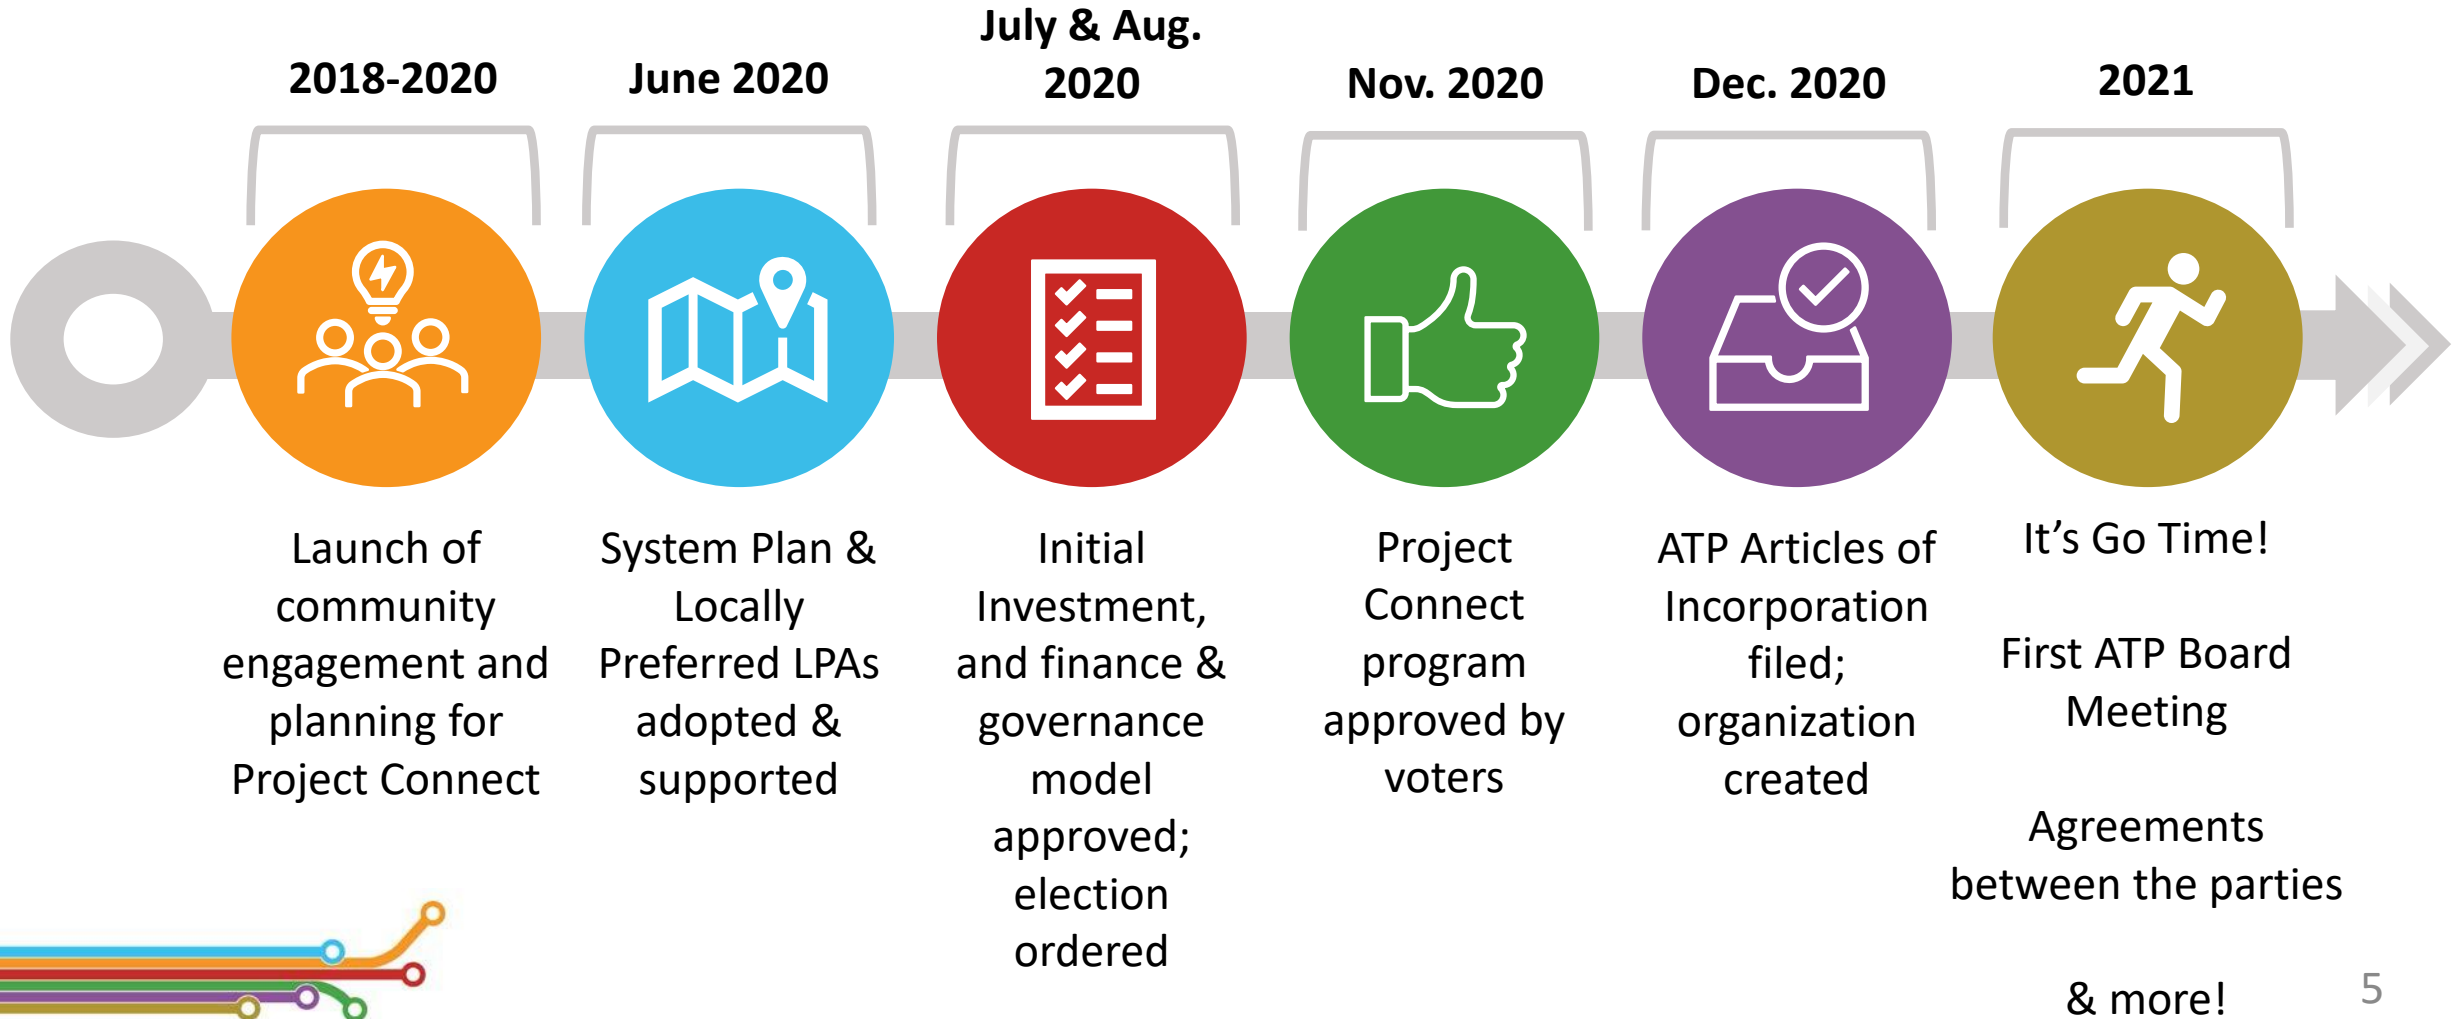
2018-2020

Launch of community engagement and planning for Project Connect

June 2020

System Plan & Locally Preferred LPAs adopted & supported

July & Aug. 2020

Initial Investment, and finance & governance model approved; election ordered

Nov. 2020

Project Connect program approved by voters

Dec. 2020

ATP Articles of Incorporation filed; organization created

2021

It’s Go Time!

First ATP Board Meeting

Agreements between the parties

& more!

5